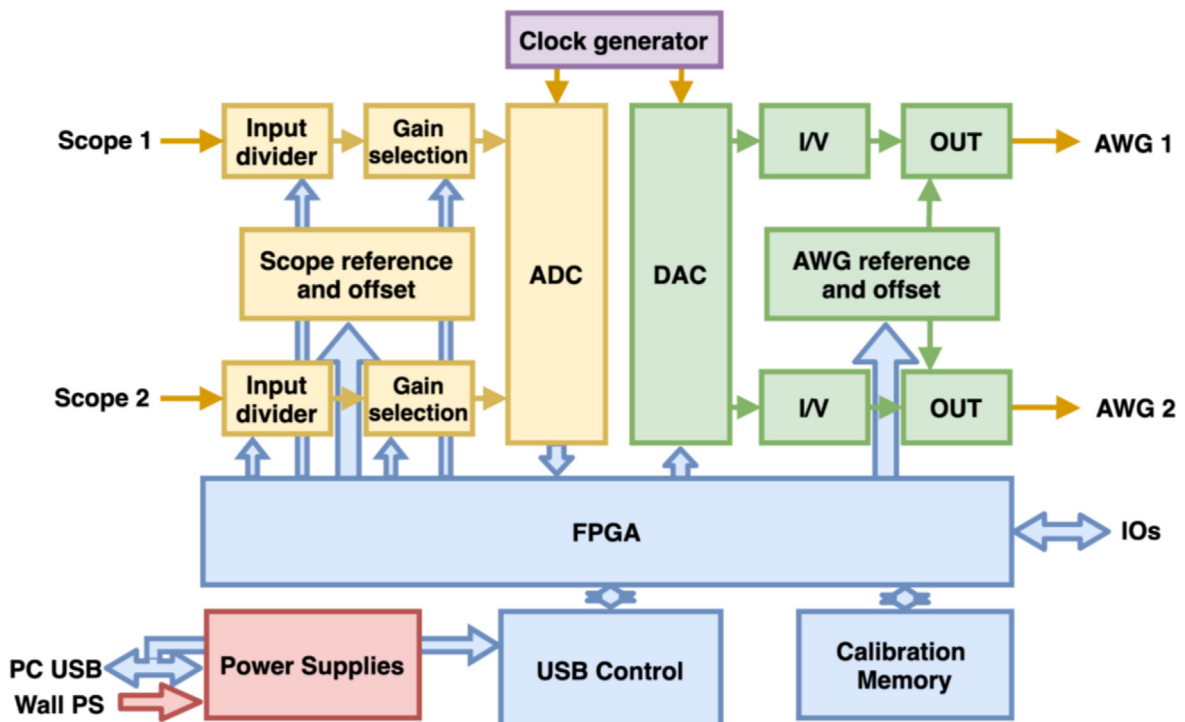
Clock generator

Scope 1

Input divider

Gain selection

ADC

DAC

I/V

OUT

AWG 1

Scope reference and offset

AWG reference and offset

Scope 2

Input divider

Gain selection

I/V

OUT

AWG 2

FPGA

IOs

PC USB

Wall PS

Power Supplies

USB Control

Calibration Memory